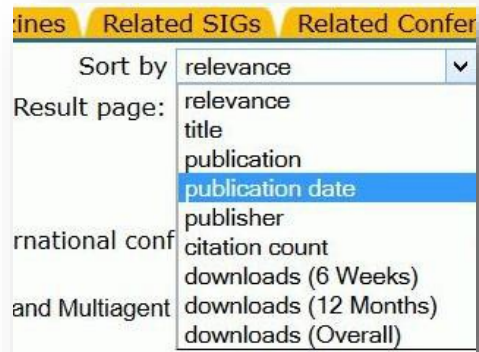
zines Related SIGs Related Confer

Sort by relevance

Result page:

rnational conf

and Multiagent

relevance
title
publication
publication date
publisher
citation count
downloads (6 Weeks)
downloads (12 Months)
downloads (Overall)